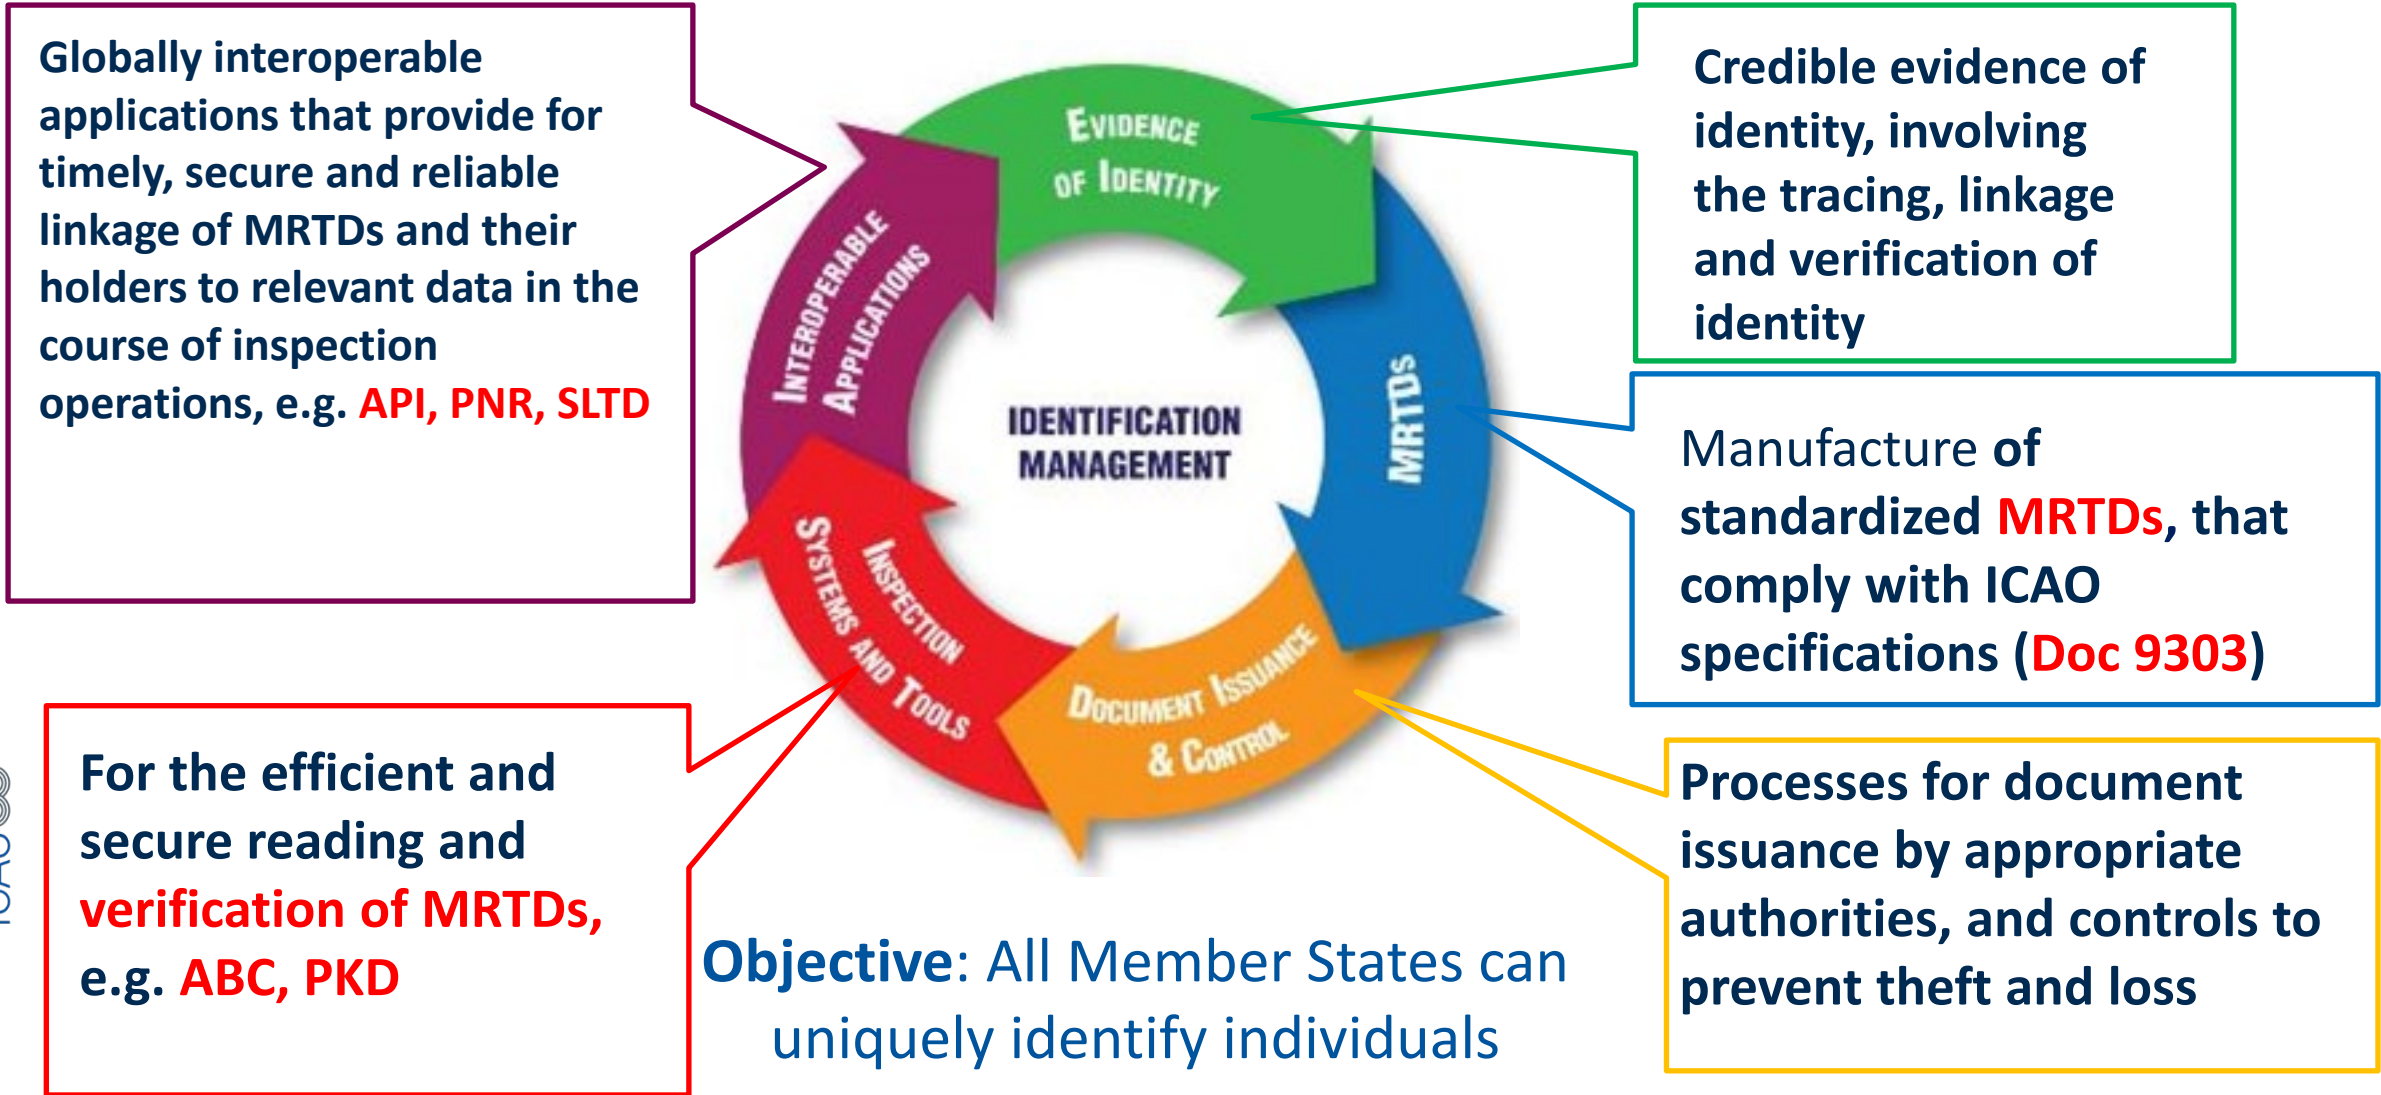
Globally interoperable applications that provide for timely, secure and reliable linkage of MRTDs and their holders to relevant data in the course of inspection operations, e.g. API, PNR, SLTD

Evidence of Identity

Credible evidence of identity, involving the tracing, linkage and verification of identity

Interoperable Applications

Identification Management

MRTDs

Manufacture of standardized MRTDs, that comply with ICAO specifications (Doc 9303)

Inspection Systems and Tools

Document Issuance & Control

For the efficient and secure reading and verification of MRTDs, e.g. ABC, PKD

Processes for document issuance by appropriate authorities, and controls to prevent theft and loss

Objective: All Member States can uniquely identify individuals